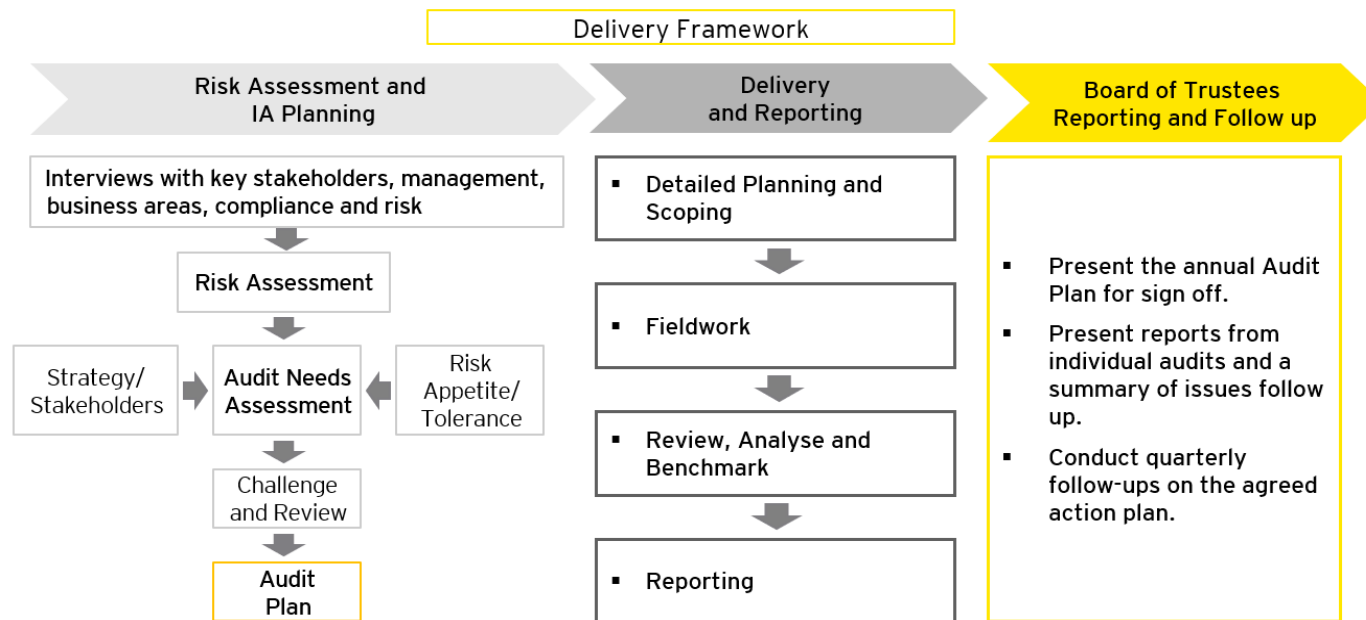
Delivery Framework

Risk Assessment and IA Planning

Interviews with key stakeholders, management, business areas, compliance and risk

Risk Assessment

Strategy/ Stakeholders

Audit Needs Assessment

Risk Appetite/ Tolerance

Challenge and Review

Audit Plan

Delivery and Reporting

▪ Detailed Planning and Scoping

▪ Fieldwork

▪ Review, Analyse and Benchmark

▪ Reporting

Board of Trustees Reporting and Follow up

▪ Present the annual Audit Plan for sign off.

▪ Present reports from individual audits and a summary of issues follow up.

▪ Conduct quarterly follow-ups on the agreed action plan.